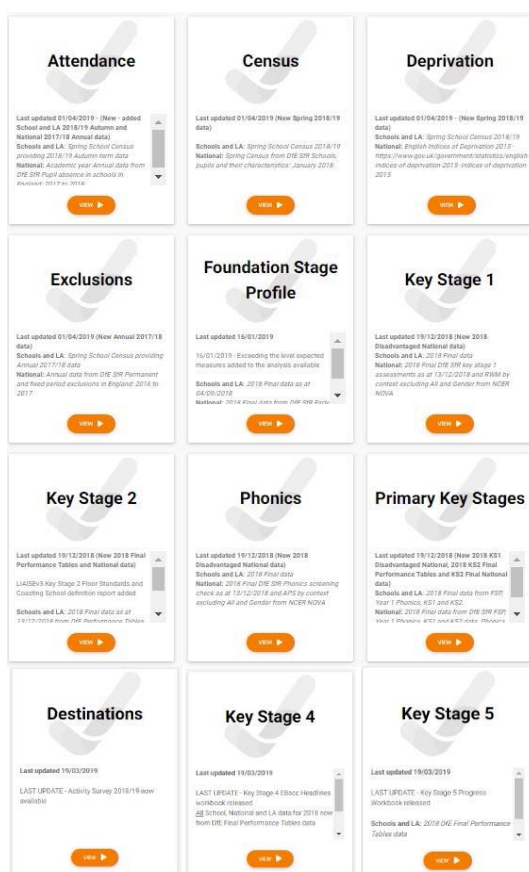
Attendance

Last updated 01/04/2019 - (New - added School and LA 2018/19 Autumn and National 2017/18 Annual data)
Schools and LA: Spring School Census providing 2018/19 Autumn term data
National: Academic year Annual data from DfE SFR Pupil absence in schools in England: 2017 to 2018

VIEW

Census

Last updated 01/04/2019 (New Spring 2018/19 data)

Schools and LA: Spring School Census 2018/19
National: Spring Census from DfE SFR Schools, pupils and their characteristics: January 2018

VIEW

Deprivation

Last updated 01/04/2019 - (New Spring 2018/19 data)
Schools and LA: Spring School Census 2018/19
National: English Indices of Deprivation 2015 - https://www.gov.uk/government/statistics/english-indices-of-deprivation-2015 - indices of deprivation 2015

VIEW

Exclusions

Last updated 01/04/2019 (New Annual 2017/18 data)
Schools and LA: Spring School Census providing Annual 2017/18 data
National: Annual data from DfE SFR Permanent and fixed period exclusions in England: 2016 to 2017

VIEW

Foundation Stage Profile

Last updated 16/01/2019

16/01/2019 - Exceeding the level expected measures added to the analysis available

Schools and LA: 2018 Final data as at 04/09/2018
National: 2018 Final data from DfE SFR Early

VIEW

Key Stage 1

Last updated 19/12/2018 (New 2018 Disadvantaged National data)
Schools and LA: 2018 Final data
National: 2018 Final DfE SFR key stage 1 assessments as at 13/12/2018 and RWM by context excluding All and Gender from NCER NOVA

VIEW

Key Stage 2

Last updated 19/12/2018 (New 2018 Final Performance Tables and National data)

LIAISEv3 Key Stage 2 Floor Standards and Coasting School definition report added

Schools and LA: 2018 Final data as at 13/12/2018 from DfE Performance Tables

VIEW

Phonics

Last updated 19/12/2018 (New 2018 Disadvantaged National data)
Schools and LA: 2018 Final data
National: 2018 Final DfE SFR Phonics screening check as at 13/12/2018 and APS by context excluding All and Gender from NCER NOVA

VIEW

Primary Key Stages

Last updated 19/12/2018 (New 2018 KS1 Disadvantaged National, 2018 KS2 Final Performance Tables and KS2 Final National data)
Schools and LA: 2018 Final data from FSP, Year 1 Phonics, KS1 and KS2.
National: 2018 Final data from DfE SFR FSP, Year 1 Phonics, KS1 and KS2 data. Phonics

VIEW

Destinations

Last updated 19/03/2019

LAST UPDATE - Activity Survey 2018/19 now available

VIEW

Key Stage 4

Last updated 19/03/2019

LAST UPDATE - Key Stage 4 EBacc Headlines workbook released
All School, National and LA data for 2018 now from DfE Final Performance Tables data

VIEW

Key Stage 5

Last updated 19/03/2019

LAST UPDATE - Key Stage 5 Progress Workbook released

Schools and LA: 2018 DfE Final Performance Tables data

VIEW